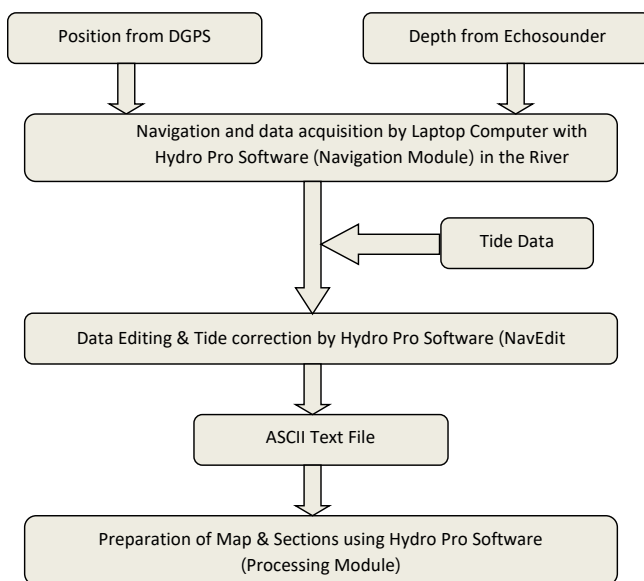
Position from DGPS

Depth from Echosounder

Navigation and data acquisition by Laptop Computer with Hydro Pro Software (Navigation Module) in the River

Tide Data

Data Editing & Tide correction by Hydro Pro Software (NavEdit

ASCII Text File

Preparation of Map & Sections using Hydro Pro Software (Processing Module)